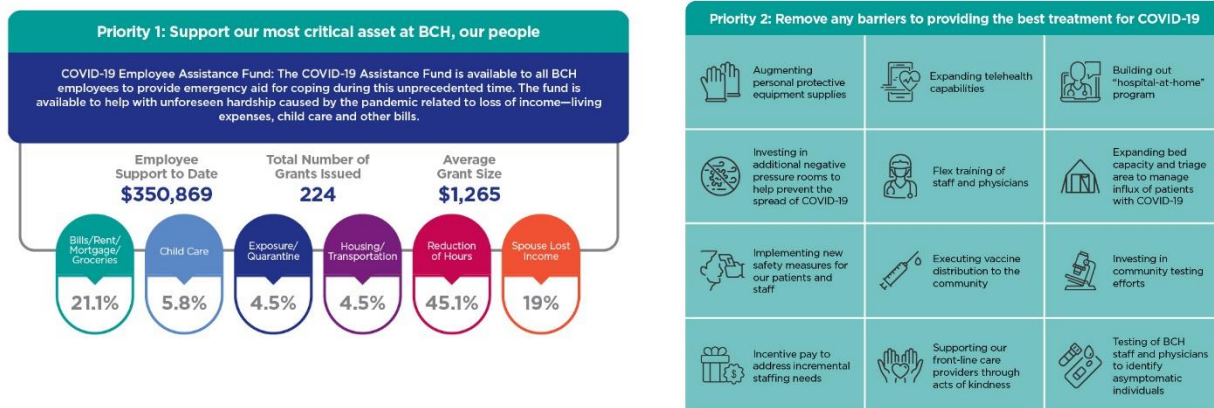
Priority 1: Support our most critical asset at BCH, our people

COVID-19 Employee Assistance Fund: The COVID-19 Assistance Fund is available to all BCH employees to provide emergency aid for coping during this unprecedented time. The fund is available to help with unforeseen hardship caused by the pandemic related to loss of income—living expenses, child care and other bills.

Employee Support to Date
$350,869

Total Number of Grants Issued
224

Average Grant Size
$1,265

Bills/Rent/ Mortgage/ Groceries
21.1%

Child Care
5.8%

Exposure/ Quarantine
4.5%

Housing/ Transportation
4.5%

Reduction of Hours
45.1%

Spouse Lost Income
19%

Priority 2: Remove any barriers to providing the best treatment for COVID-19

| | | |
|---|---|---|
| Augmenting personal protective equipment supplies | Expanding telehealth capabilities | Building out "hospital-at-home" program |
| Investing in additional negative pressure rooms to help prevent the spread of COVID-19 | Flex training of staff and physicians | Expanding bed capacity and triage area to manage influx of patients with COVID-19 |
| Implementing new safety measures for our patients and staff | Executing vaccine distribution to the community | Investing in community testing efforts |
| Incentive pay to address incremental staffing needs | Supporting our front-line care providers through acts of kindness | Testing of BCH staff and physicians to identify asymptomatic individuals |